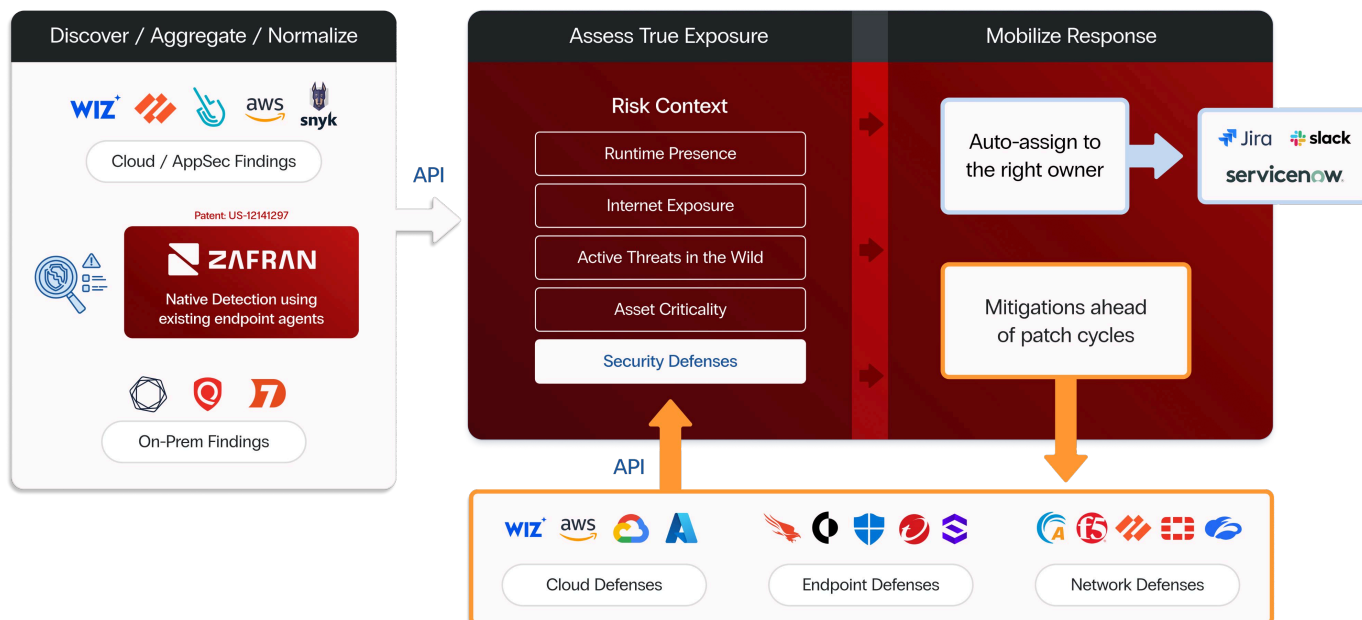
Discover / Aggregate / Normalize

WIZ⁺ aws snyk

Cloud / AppSec Findings

Patent: US-12141297

ZAFRAN

Native Detection using existing endpoint agents

On-Prem Findings

API

Assess True Exposure

Risk Context

Runtime Presence

Internet Exposure

Active Threats in the Wild

Asset Criticality

Security Defenses

Mobilize Response

Auto-assign to the right owner

Jira slack servicenow.

Mitigations ahead of patch cycles

API

WIZ⁺ aws

Cloud Defenses

Endpoint Defenses

Network Defenses